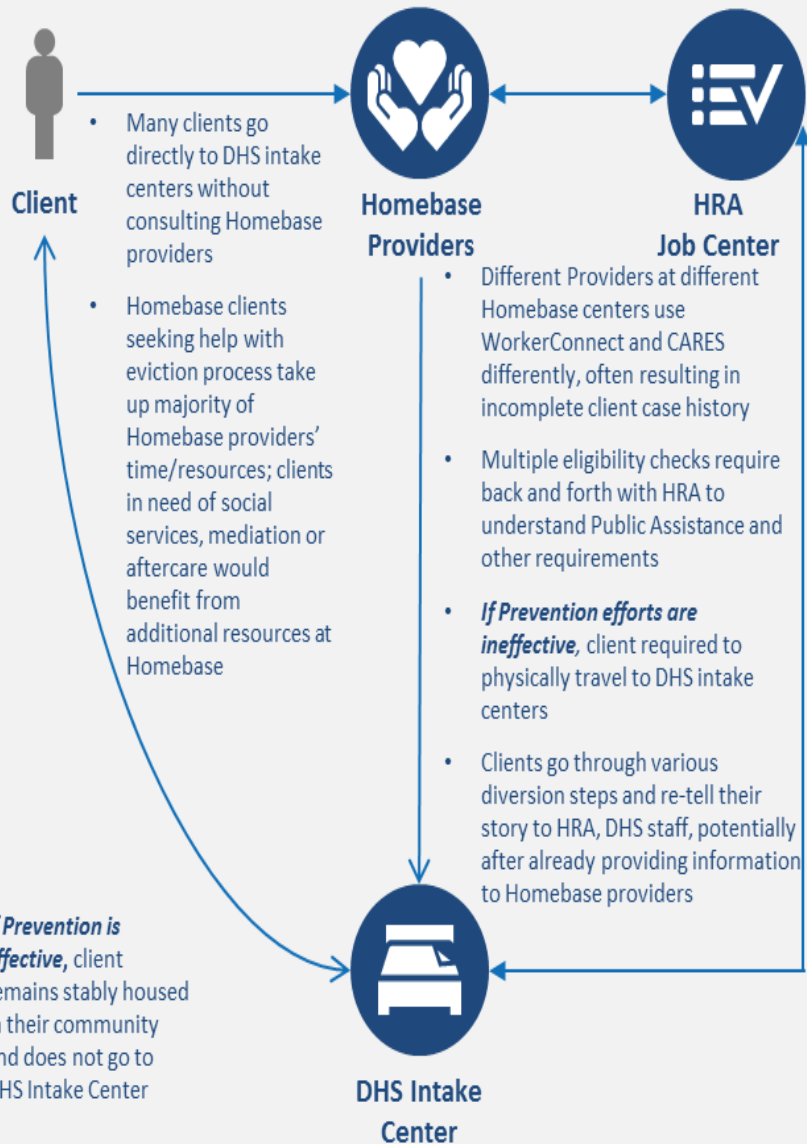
Client

Homebase Providers

HRA Job Center

• Many clients go directly to DHS intake centers without consulting Homebase providers

• Homebase clients seeking help with eviction process take up majority of Homebase providers' time/resources; clients in need of social services, mediation or aftercare would benefit from additional resources at Homebase

• Different Providers at different Homebase centers use WorkerConnect and CARES differently, often resulting in incomplete client case history

• Multiple eligibility checks require back and forth with HRA to understand Public Assistance and other requirements

• *If Prevention efforts are ineffective,* client required to physically travel to DHS intake centers

• Clients go through various diversion steps and re-tell their story to HRA, DHS staff, potentially after already providing information to Homebase providers

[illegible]f Prevention is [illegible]ffective, client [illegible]emains stably housed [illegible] their community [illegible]nd does not go to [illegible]HS Intake Center

DHS Intake Center